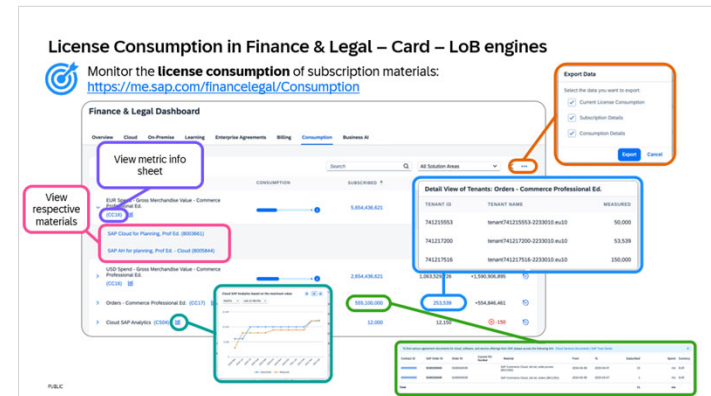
License Consumption in Finance & Legal – Card – LoB engines

Monitor the **license consumption** of subscription materials: https://me.sap.com/financelegal/Consumption

Finance & Legal Dashboard

Overview | Cloud | On-Premise | Learning | Enterprise Agreements | Billing | Consumption | Business AI

View metric info sheet

View respective materials

Search

All Solution Areas

...

CONSUMPTION

SUBSCRIBED

EUR Spend - Gross Merchandise Value - Commerce Professional Ed. (CC16)

5,654,436,621

SAP Cloud for Planning, Prof Ed. (8003661)

SAP AI for planning, Prof Ed. - Cloud (8005844)

USD Spend - Gross Merchandise Value - Commerce Professional Ed. (CC16)

2,654,436,621

1,063,529,726

+1,590,906,895

Orders - Commerce Professional Ed. (CC17)

555,100,000

253,539

+554,846,461

Cloud SAP Analytics (CS06)

12,000

12,150

-150

Export Data

Select the data you want to export:

Current License Consumption

Subscription Details

Consumption Details

Export | Cancel

Detail View of Tenants: Orders - Commerce Professional Ed.

| TENANT ID | TENANT NAME | MEASURED |
|---|---|---|
| 741215553 | tenant741215553-2233010.eu10 | 50,000 |
| 741217200 | tenant741217200-2233010.eu10 | 53,539 |
| 741217516 | tenant741217516-2233010.eu10 | 150,000 |

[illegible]

PUBLIC